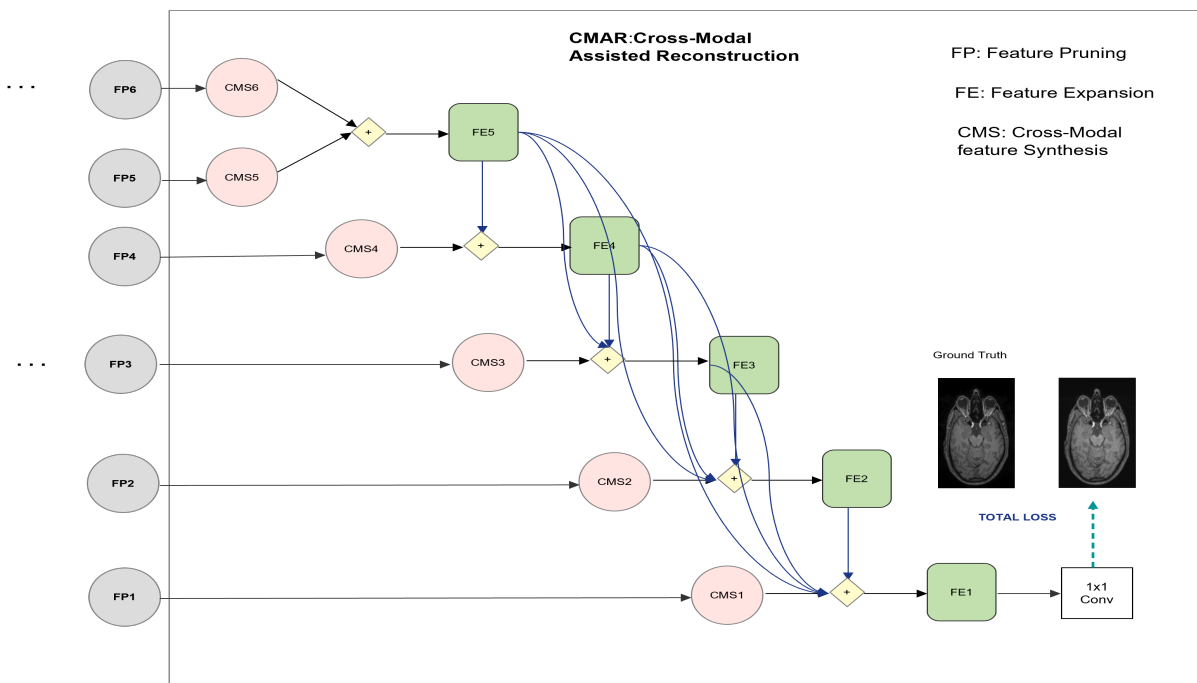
CMAR:Cross-Modal Assisted Reconstruction

FP: Feature Pruning

FE: Feature Expansion

CMS: Cross-Modal feature Synthesis

...

FP6

CMS6

+

FE5

FP5

CMS5

FP4

CMS4

+

FE4

...

FP3

CMS3

+

FE3

Ground Truth

FP2

CMS2

+

FE2

TOTAL LOSS

FP1

CMS1

+

FE1

1x1 Conv